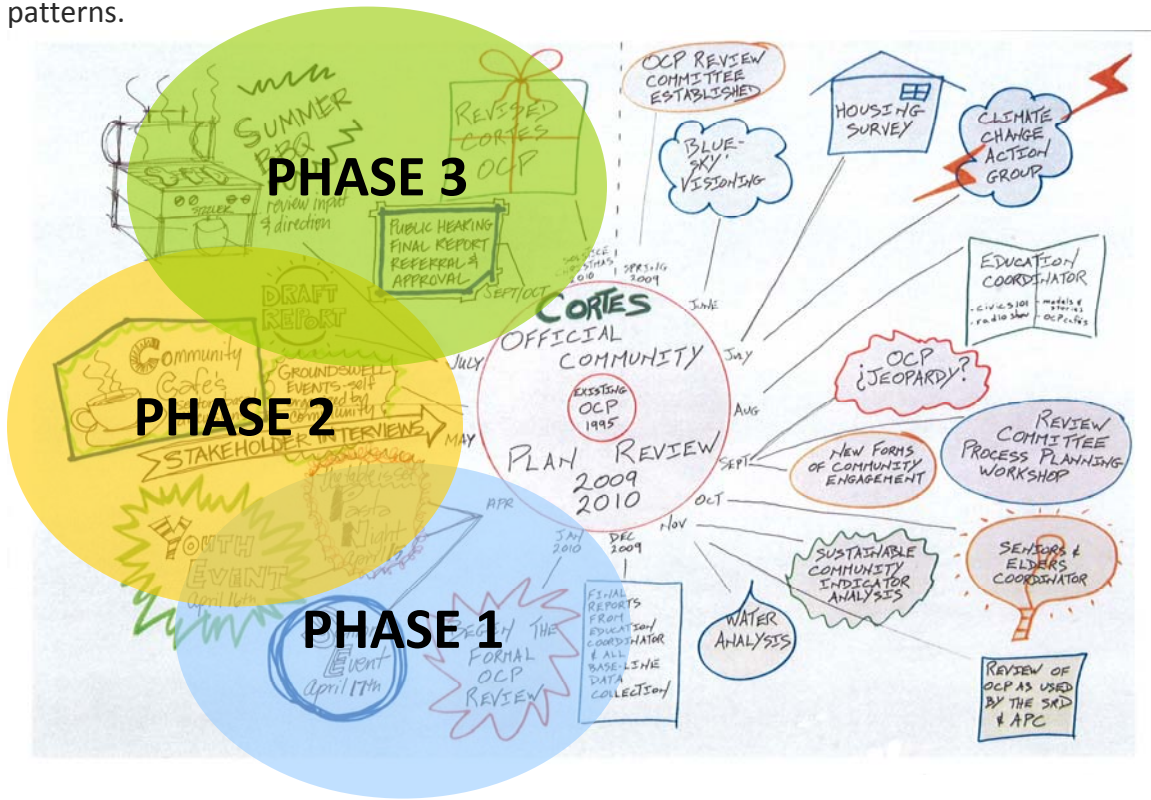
patterns.

PHASE 3

PHASE 2

PHASE 1

SUMMER BBQ review input & direction

REVISED CORTES OCP

PUBLIC HEARING FINAL REPORT REFERRAL & APPROVAL

SEPT/OCT

DRAFT REPORT

Community Café's

GROUNDSWELL EVENTS-self organized by community

STAKEHOLDER INTERVIEWS

MAY

JULY

Youth Event April 10th

Pasta Night April

Event April 17th

LAUNCH THE FORMAL OCP REVIEW

APR

JAN 2010

DEC 2009

FINAL REPORTS FROM EDUCATION COORDINATOR & ALL BASE-LINE DATA COLLECTION

SPRING 2009

JUNE

CORTES OFFICIAL COMMUNITY PLAN REVIEW 2009 2010

EXISTING OCP 1995

OCP REVIEW COMMITTEE ESTABLISHED

BLUE-SKY VISIONING

HOUSING SURVEY

CLIMATE CHANGE ACTION GROUP

EDUCATION COORDINATOR

civics 101 · radio show · models & stories · ocp cafés

JULY

OCP ¿JEOPARDY?

AUG

SEPT

NEW FORMS OF COMMUNITY ENGAGEMENT

REVIEW COMMITTEE PROCESS PLANNING WORKSHOP

OCT

NOV

SUSTAINABLE COMMUNITY INDICATOR ANALYSIS

SENIORS & ELDERS COORDINATOR

WATER ANALYSIS

REVIEW OF OCP AS USED BY THE SRD & APC